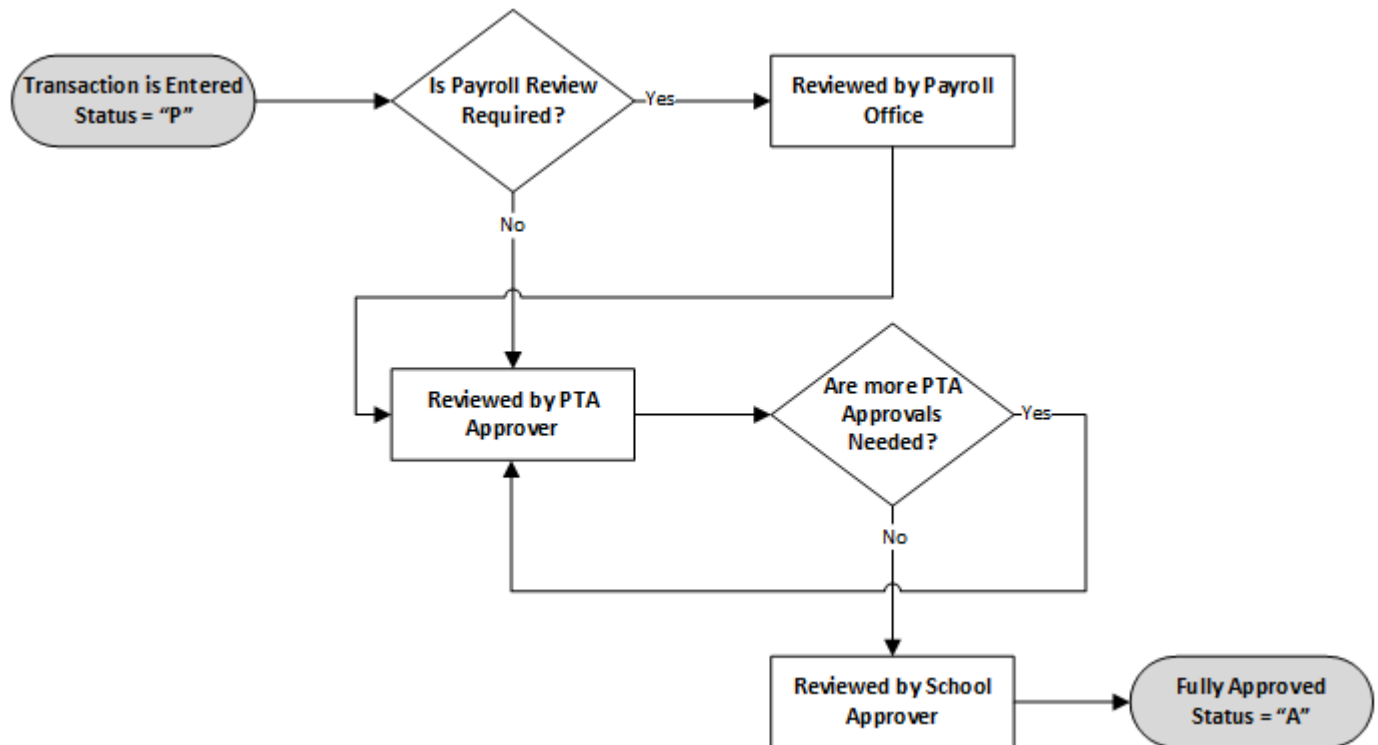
Transaction is Entered Status = "P"

Is Payroll Review Required?

Yes

Reviewed by Payroll Office

No

Reviewed by PTA Approver

Are more PTA Approvals Needed?

Yes

No

Reviewed by School Approver

Fully Approved Status = "A"